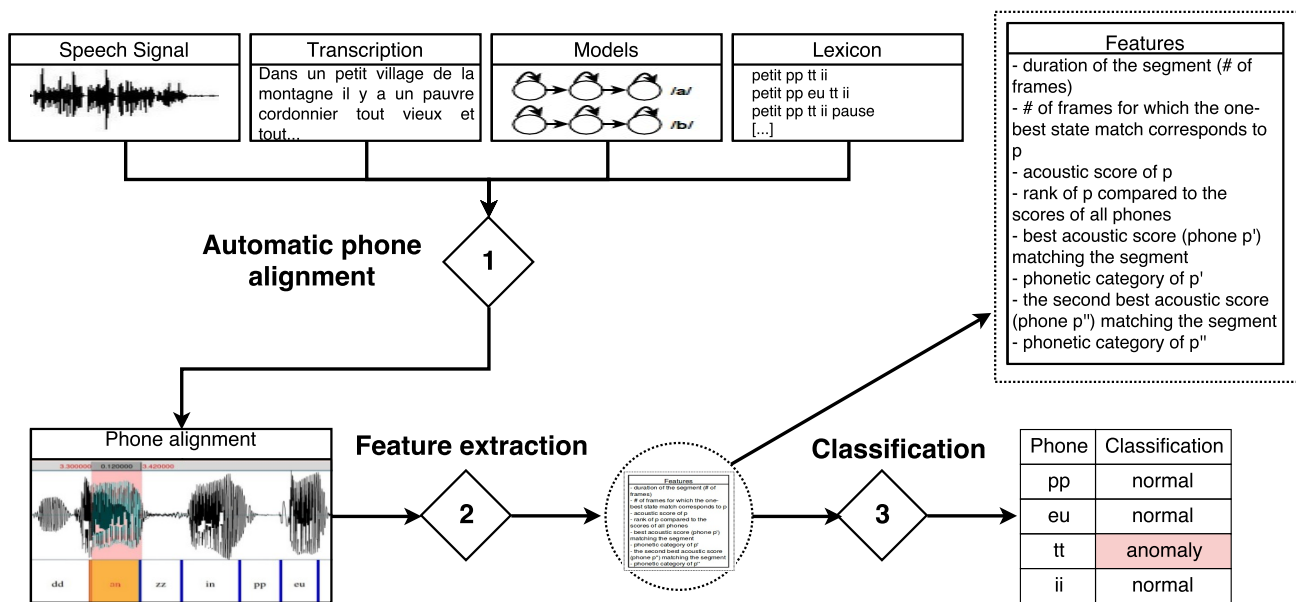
Speech Signal

Transcription
Dans un petit village de la montagne il y a un pauvre cordonnier tout vieux et tout...

Models
/a/
/b/

Lexicon
petit pp tt ii
petit pp eu tt ii
petit pp tt ii pause
[...]

Features
- duration of the segment (# of frames)
- # of frames for which the one-best state match corresponds to p
- acoustic score of p
- rank of p compared to the scores of all phones
- best acoustic score (phone p') matching the segment
- phonetic category of p'
- the second best acoustic score (phone p'') matching the segment
- phonetic category of p''

Automatic phone alignment

1

Phone alignment
3.300000 0.120000 3.420000
dd on zz in pp eu

Feature extraction

2

Features
- duration of the segment (# of frames)
- # of frames for which the one-best state match corresponds to p
- acoustic score of p
- rank of p compared to the scores of all phones
- best acoustic score (phone p') matching the segment
- phonetic category of p'
- the second best acoustic score (phone p'') matching the segment
- phonetic category of p''

Classification

3

| Phone | Classification |
|---|---|
| pp | normal |
| eu | normal |
| tt | anomaly |
| ii | normal |